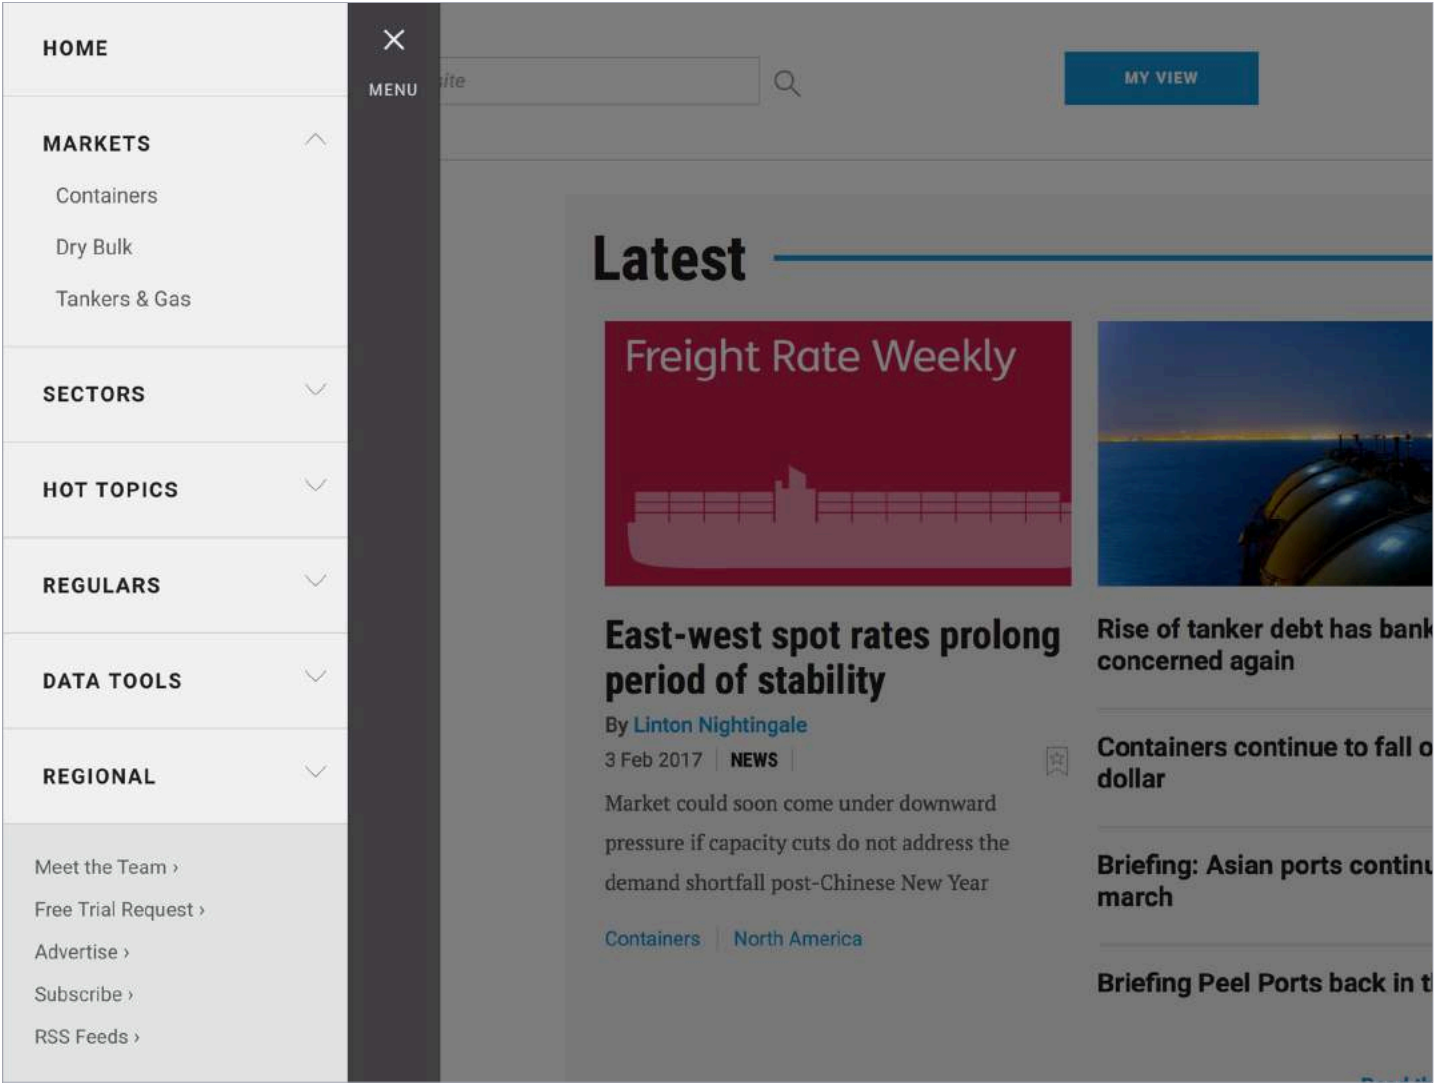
HOME

MARKETS

Containers

Dry Bulk

Tankers & Gas

SECTORS

HOT TOPICS

REGULARS

DATA TOOLS

REGIONAL

Meet the Team ›

Free Trial Request ›

Advertise ›

Subscribe ›

RSS Feeds ›

MENU

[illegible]ite

MY VIEW

Latest

Freight Rate Weekly

East-west spot rates prolong period of stability

By Linton Nightingale

3 Feb 2017 | NEWS

Market could soon come under downward pressure if capacity cuts do not address the demand shortfall post-Chinese New Year

Containers | North America

Rise of tanker debt has bank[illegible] concerned again

Containers continue to fall o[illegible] dollar

Briefing: Asian ports continu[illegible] march

Briefing Peel Ports back in t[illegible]